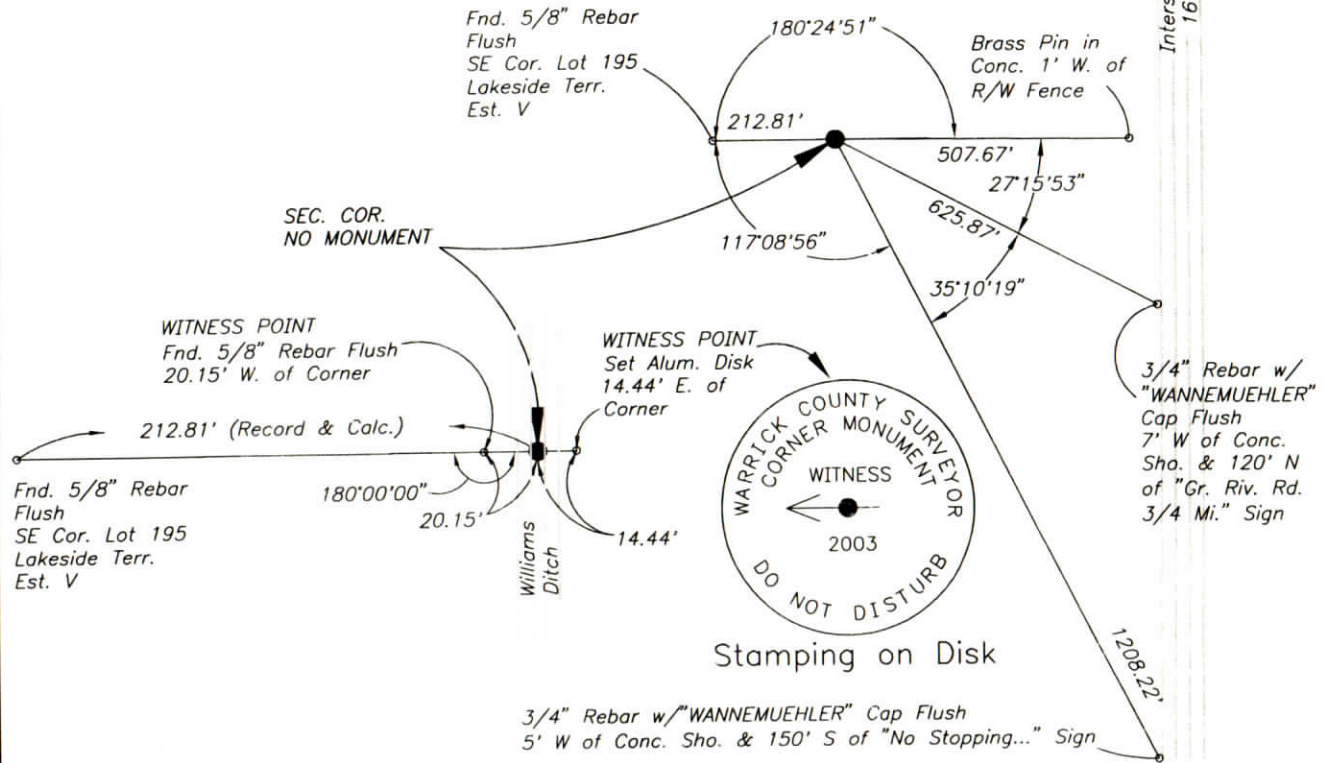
Fnd. 5/8" Rebar Flush
SE Cor. Lot 195
Lakeside Terr.
Est. V

180°24'51"

Brass Pin in Conc. 1' W. of R/W Fence

Inters
16

212.81'

507.67'

27°15'53"

625.87'

SEC. COR.
NO MONUMENT

117°08'56"

35°10'19"

WITNESS POINT
Fnd. 5/8" Rebar Flush
20.15' W. of Corner

WITNESS POINT
Set Alum. Disk
14.44' E. of
Corner

3/4" Rebar w/
"WANNEMUEHLER"
Cap Flush
7' W of Conc.
Sho. & 120' N
of "Gr. Riv. Rd.
3/4 Mi." Sign

212.81' (Record & Calc.)

WARRICK COUNTY SURVEYOR
CORNER MONUMENT
WITNESS
2003
DO NOT DISTURB

Fnd. 5/8" Rebar
Flush
SE Cor. Lot 195
Lakeside Terr.
Est. V

180°00'00"

20.15'

Williams
Ditch

14.44'

Stamping on Disk

1208.22'

3/4" Rebar w/"WANNEMUEHLER" Cap Flush
5' W of Conc. Sho. & 150' S of "No Stopping..." Sign